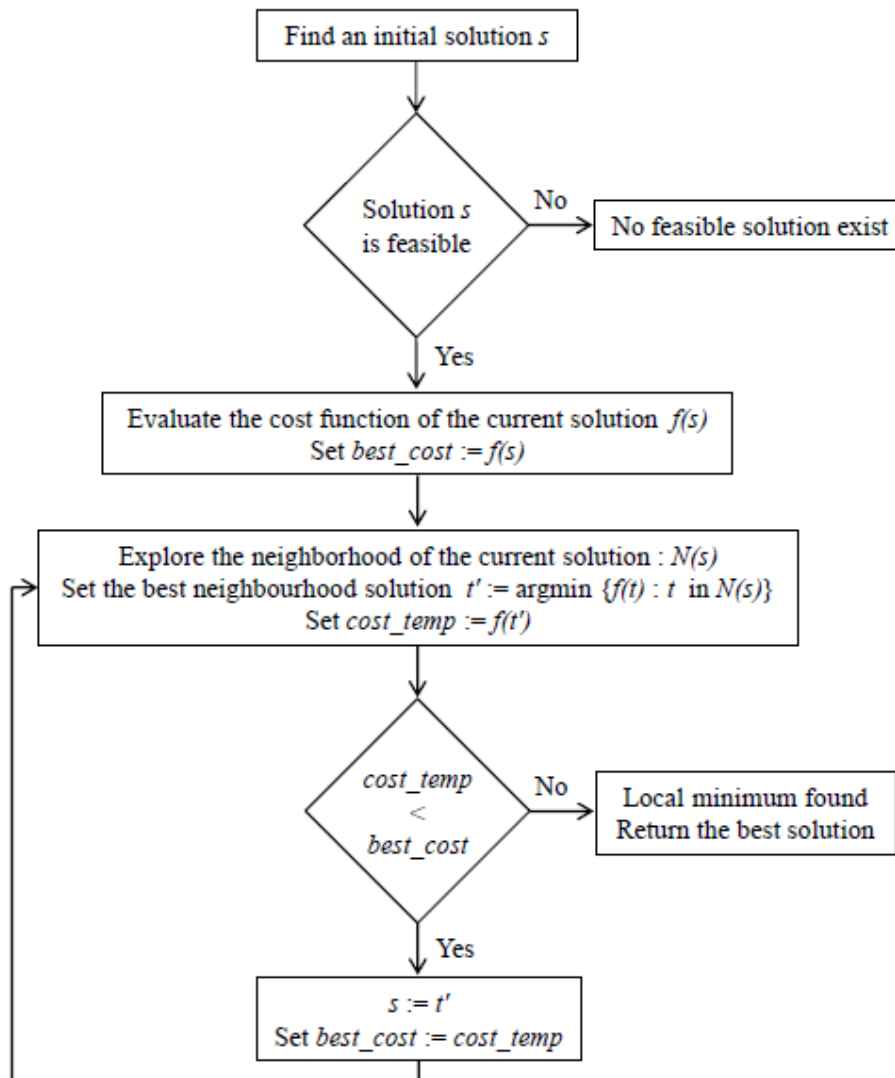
Find an initial solution s

Solution s is feasible

No

No feasible solution exist

Yes

Evaluate the cost function of the current solution f(s)
Set best_cost := f(s)

Explore the neighborhood of the current solution : N(s)
Set the best neighbourhood solution t' := argmin {f(t) : t in N(s)}
Set cost_temp := f(t')

cost_temp < best_cost

No

Local minimum found
Return the best solution

Yes

s := t'
Set best_cost := cost_temp